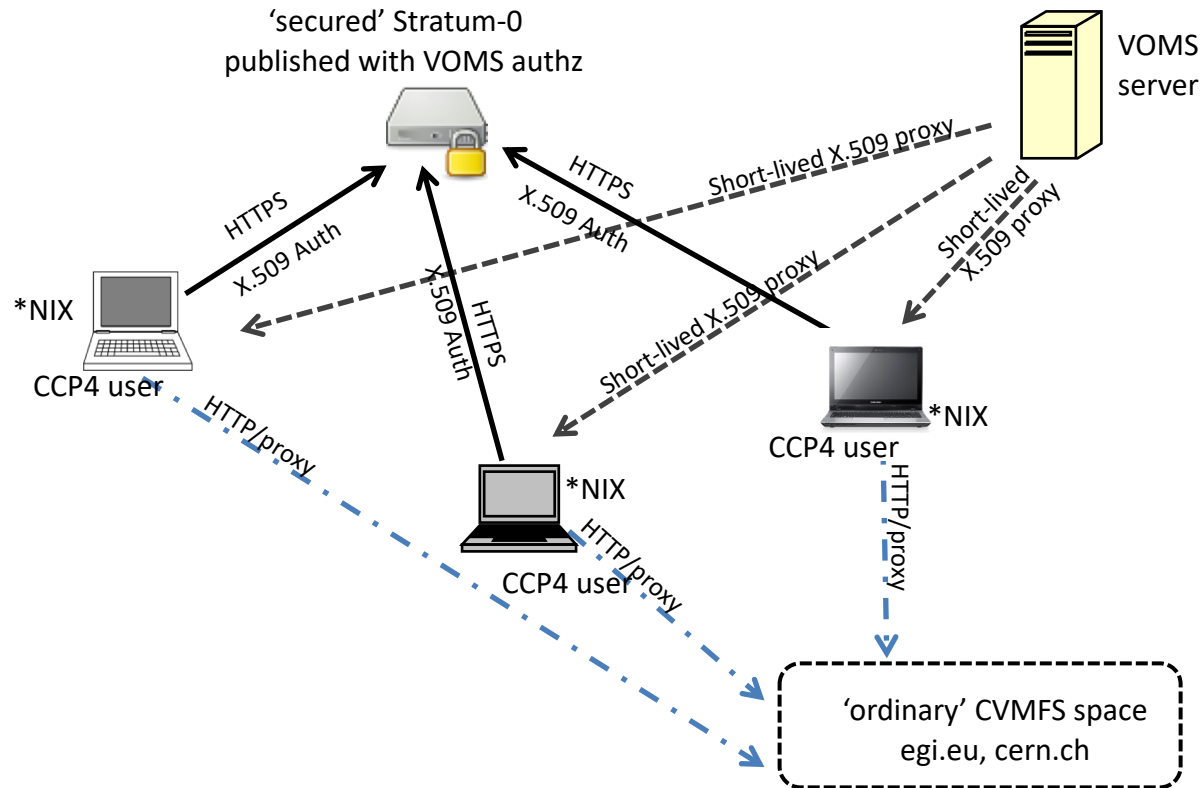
'secured' Stratum-0
published with VOMS authz

VOMS
server

HTTPS
X.509 Auth

HTTPS
X.509 Auth

HTTPS
X.509 Auth

Short-lived X.509 proxy

Short-lived X.509 proxy

Short-lived
X.509 proxy

*NIX
CCP4 user

*NIX
CCP4 user

*NIX
CCP4 user

HTTP/proxy

HTTP/proxy

HTTP/proxy

'ordinary' CVMFS space
egi.eu, cern.ch